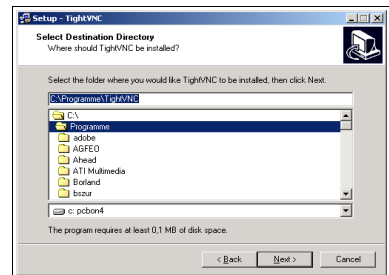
Setup - TightVNC

Select Destination Directory
Where should TightVNC be installed?

Select the folder where you would like TightVNC to be installed, then click Next.

C:\Programme\TightVNC

C:\
Programme
adobe
AGFEO
Ahead
ATI Multimedia
Borland
bszur

c: pcbon4

The program requires at least 0,1 MB of disk space.

< Back
Next >
Cancel